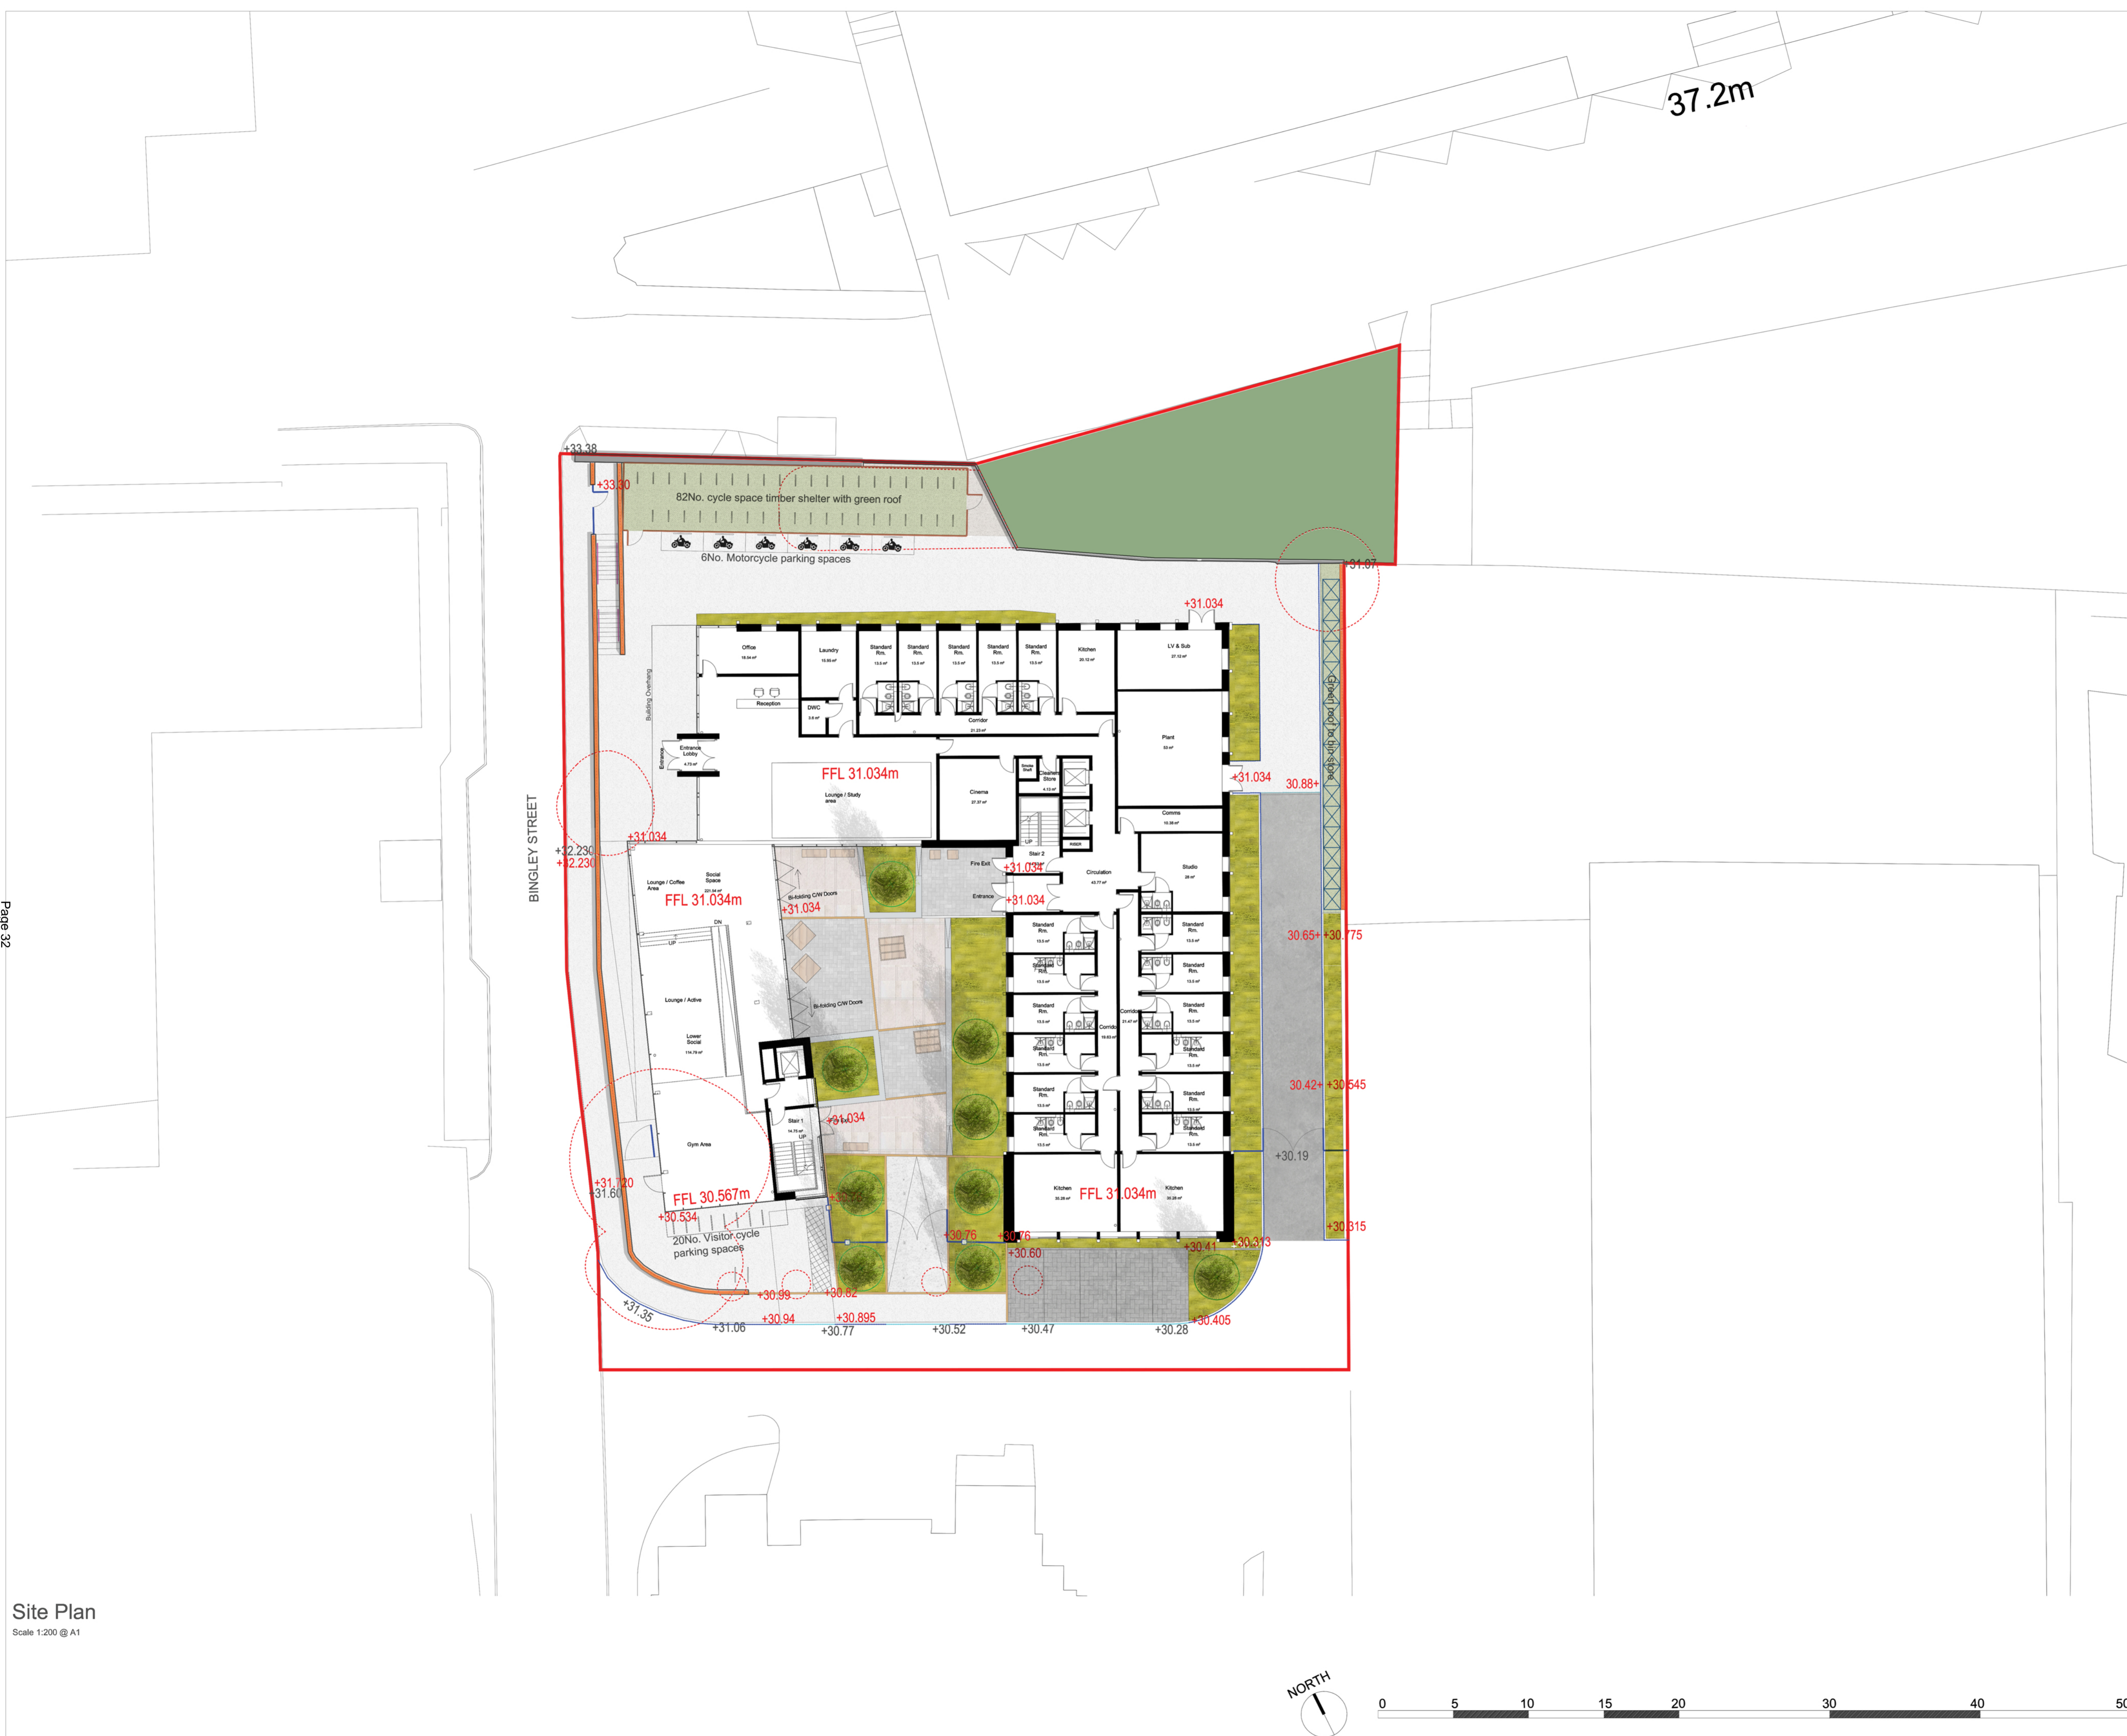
37.2m

+33.38
+33.30
82No. cycle space timber shelter with green roof
6No. Motorcycle parking spaces
+31.07
+31.034

Office
Laundry
Standard Rm.
Standard Rm.
Standard Rm.
Standard Rm.
Standard Rm.
Kitchen
LV & Sub
Reception
DWC
Corridor
Plant
Building Overhang
Entrance Lobby
Entrance
FFL 31.034m
Lounge / Study area
Cinema
Cleaners Store
+31.034
30.88+
Green roof to bin store
Comms
BINGLEY STREET
+31.034
+32.230
+32.230
Stair 2
Fire Exit
+31.034
Circulation
Studio
Lounge / Coffee Area
Social Space
FFL 31.034m
Bi-folding C/W Doors
+31.034
Entrance
+31.034
Standard Rm.
Standard Rm.
Standard Rm.
Standard Rm.
30.65+
+30.775
Lounge / Active
Lower Social
Bi-folding C/W Doors
Corridor
Corridor
Standard Rm.
Standard Rm.
Standard Rm.
Standard Rm.
Standard Rm.
Standard Rm.
Standard Rm.
Standard Rm.
30.42+
+30.545
+31.034
Stair 1
Gym Area
+30.19
+31.720
+31.60
FFL 30.567m
Kitchen
FFL 31.034m
Kitchen
+30.534
20No. Visitor cycle parking spaces
+30.76
+30.76
+30.60
+30.41
+30.313
+30.315
+30.99
+30.82
+31.35
+30.94
+30.895
+31.06
+30.77
+30.52
+30.47
+30.28
+30.405

Page 32

Site Plan
Scale 1:200 @ A1

NORTH

0 5 10 15 20 30 40 50